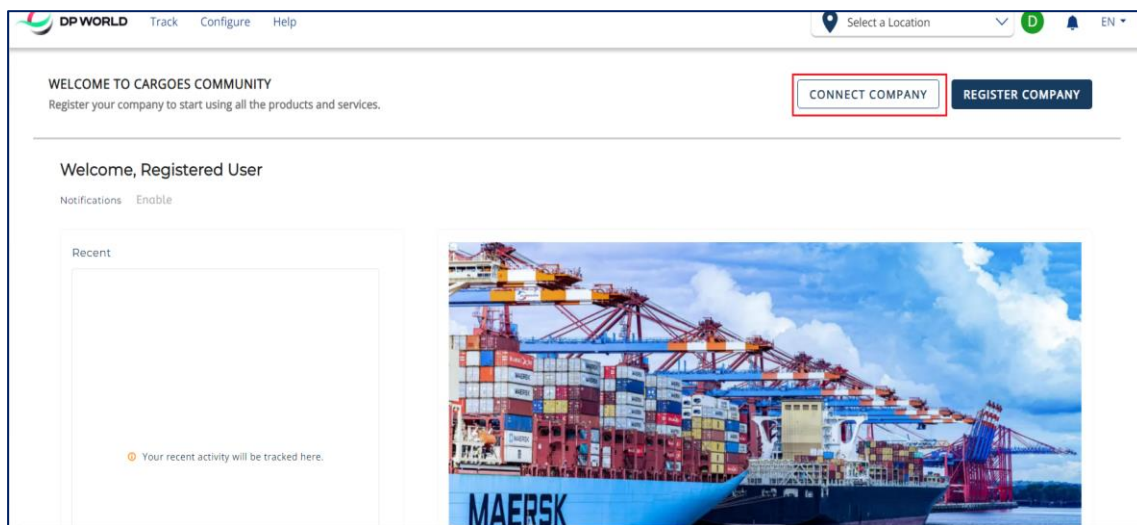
DP WORLD Track Configure Help

Select a Location

D

EN

WELCOME TO CARGOES COMMUNITY

Register your company to start using all the products and services.

CONNECT COMPANY

REGISTER COMPANY

Welcome, Registered User

Notifications Enable

Recent

Your recent activity will be tracked here.

MAERSK